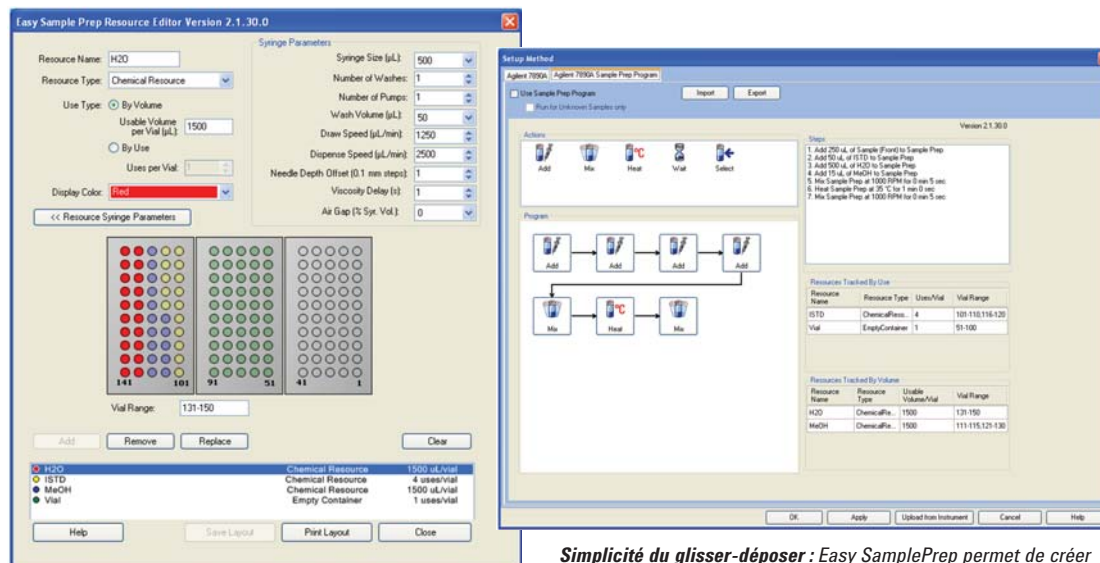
Easy Sample Prep Resource Editor Version 2.1.30.0

Resource Name: H2O
Resource Type: Chemical Resource
Use Type: By Volume
Usable Volume per Vial (µL): 1500
By Use
Uses per Vial: 1
Display Color: Red
<< Resource Syringe Parameters

Syringe Parameters
Syringe Size (µL): 500
Number of Washes: 1
Number of Pumps: 1
Wash Volume (µL): 50
Draw Speed (µL/min): 1250
Dispense Speed (µL/min): 2500
Needle Depth Offset (0.1 mm steps): 1
Viscosity Delay (s): 1
Air Gap (% Syr. Vol.): 0

141 101 91 51 41 1

Vial Range: 131-150

Add Remove Replace Clear

| | | |
|---|---|---|
| H2O | Chemical Resource | 1500 uL/vial |
| ISTD | Chemical Resource | 4 uses/vial |
| MeOH | Chemical Resource | 1500 uL/vial |
| Vial | Empty Container | 1 uses/vial |

Help Save Layout Print Layout Close

Setup Method
Agilent 7890A Agilent 7693A Sample Prep Program
Use Sample Prep Program
Run for Unknown Samples only
Import Export
Version 2.1.30.0
Actions
Add Mix Heat Wait Select
Steps
1. Add 250 uL of Sample (Front) to Sample Prep
2. Add 50 uL of ISTD to Sample Prep
3. Add 500 uL of H2O to Sample Prep
4. Add 15 uL of MeOH to Sample Prep
5. Mix Sample Prep at 1000 RPM for 0 min 5 sec
6. Heat Sample Prep at 35 °C for 1 min 0 sec
7. Mix Sample Prep at 1000 RPM for 0 min 5 sec
Program
Add Add Add Add
Mix Heat Mix

Resources Tracked By Use
| Resource Name | Resource Type | Uses/Vial | Vial Range |
|---|---|---|---|
| ISTD | ChemicalReso... | 4 | 101-110,116-120 |
| Vial | EmptyContainer | 1 | 51-100 |

Resources Tracked By Volume
| Resource Name | Resource Type | Usable Volume/Vial | Vial Range |
|---|---|---|---|
| H2O | ChemicalRe... | 1500 | 131-150 |
| MeOH | ChemicalRe... | 1500 | 111-115,121-130 |

OK Apply Upload from Instrument Cancel Help

Simplicité du glisser-déposer : Easy SamplePrep permet de créer